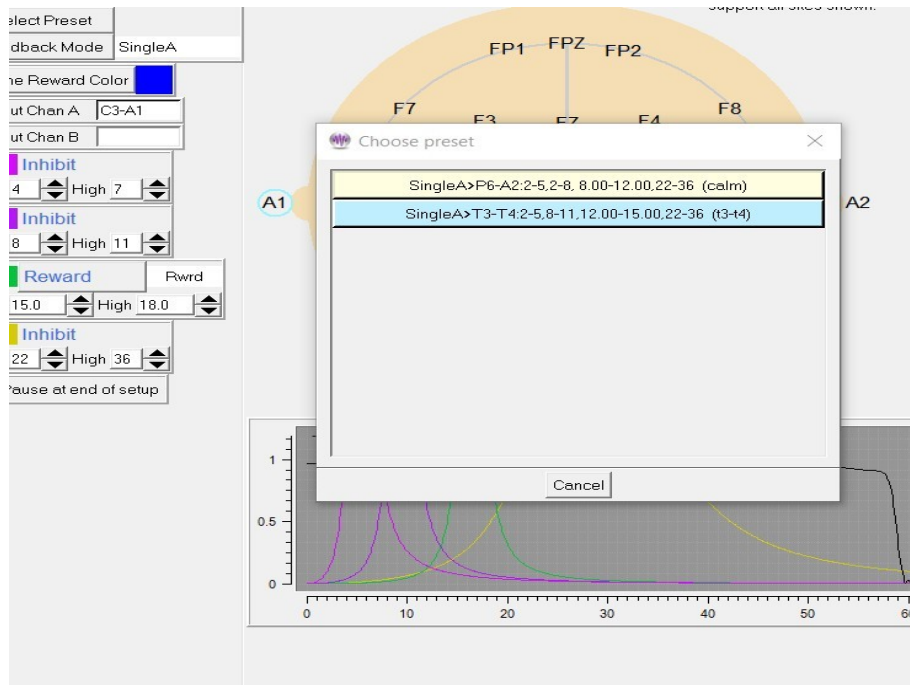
elect Preset
dback Mode SingleA
ne Reward Color
ut Chan A C3-A1
ut Chan B
Inhibit
4 High 7
Inhibit
8 High 11
Reward Rwrd
15.0 High 18.0
Inhibit
22 High 36
Pause at end of setup

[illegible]
FP1 FPZ FP2
F7 F3 FZ F4 F8
A1 A2

Choose preset
SingleA>P6-A2:2-5,2-8, 8.00-12.00,22-36 (calm)
SingleA>T3-T4:2-5,8-11,12.00-15.00,22-36 (t3-t4)
Cancel

1
0.5
0
0 10 20 30 40 50 60